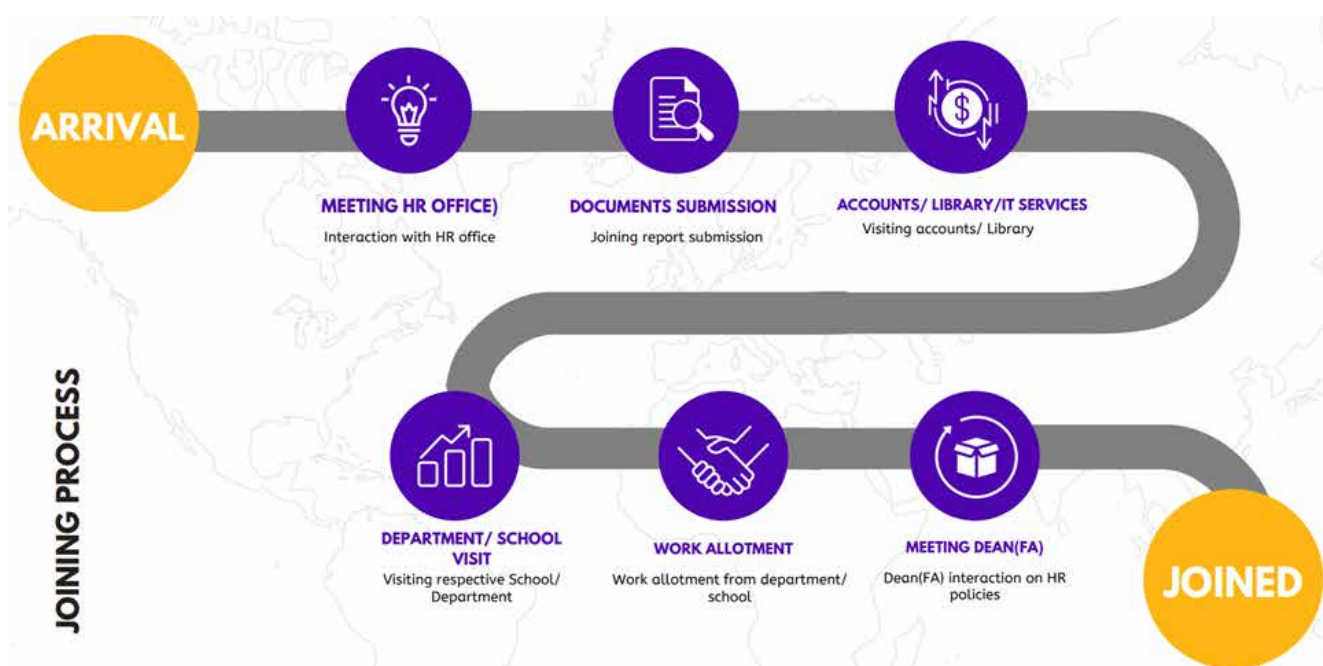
ARRIVAL

MEETING HR OFFICE)
Interaction with HR office

DOCUMENTS SUBMISSION
Joining report submission

ACCOUNTS/ LIBRARY/IT SERVICES
Visiting accounts/ Library

JOINING PROCESS

DEPARTMENT/ SCHOOL VISIT
Visiting respective School/ Department

WORK ALLOTMENT
Work allotment from department/ school

MEETING DEAN(FA)
Dean(FA) interaction on HR policies

JOINED